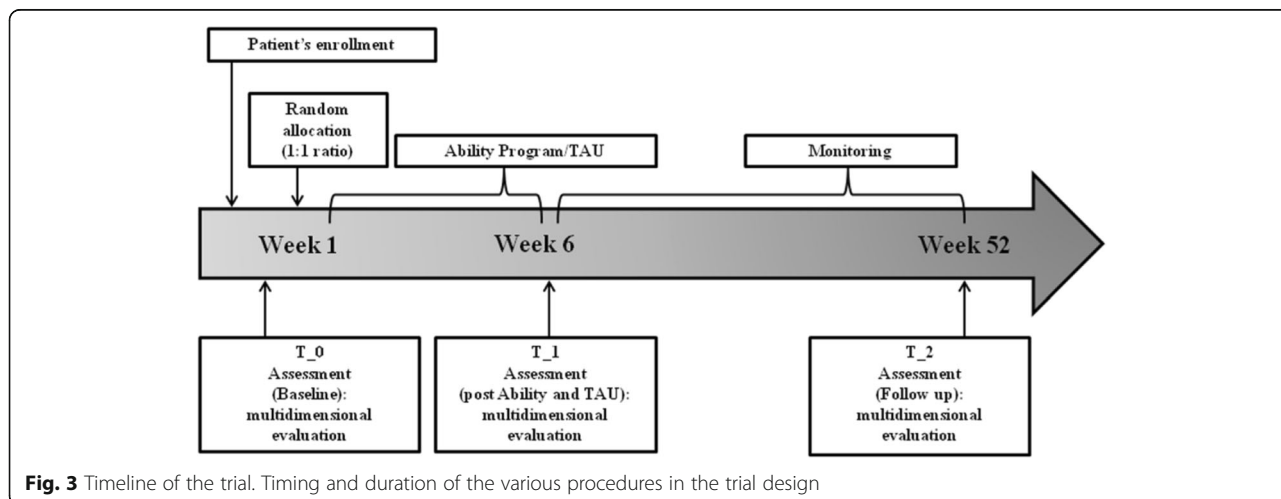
Patient's enrollment

Random allocation (1:1 ratio)

Ability Program/TAU

Monitoring

Week 1

Week 6

Week 52

T_0
Assessment
(Baseline):
multidimensional
evaluation

T_1
Assessment
(post Ability and TAU):
multidimensional
evaluation

T_2
Assessment
(Follow up):
multidimensional
evaluation

**Fig. 3** Timeline of the trial. Timing and duration of the various procedures in the trial design